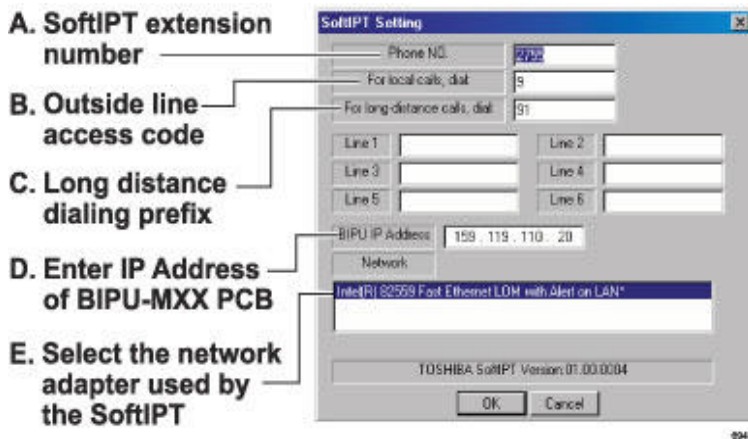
A. SoftIPT extension number

B. Outside line access code

C. Long distance dialing prefix

D. Enter IP Address of BIPU-MXX PCB

E. Select the network adapter used by the SoftIPT

SoftIPT Setting

Phone NO. 2799

For local calls, dial: 9

For long-distance calls, dial: 91

| Line 1 | | Line 2 | |
|---|---|---|---|
| Line 3 | | Line 4 | |
| Line 5 | | Line 6 | |

BIPU IP Address 159 . 119 . 110 . 20

Network

Intel(R) 82559 Fast Ethernet LOM with Alert on LAN*

TOSHIBA SoftIPT Version: 01.00.0004

OK Cancel

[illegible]